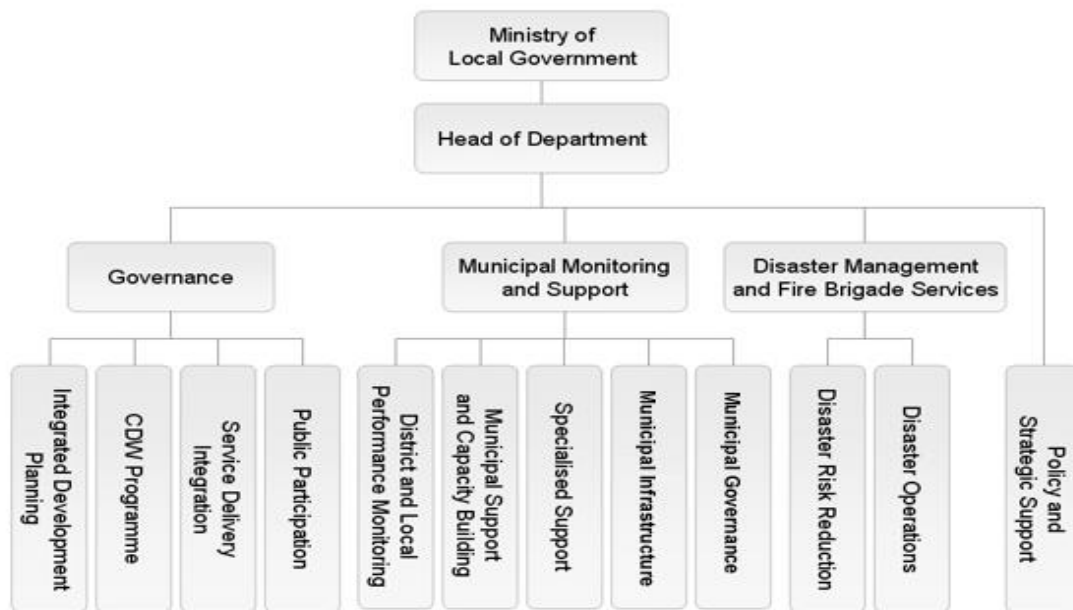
Ministry of Local Government

Head of Department

Governance

Municipal Monitoring and Support

Disaster Management and Fire Brigade Services

Integrated Development Planning

CDW Programme

Service Delivery Integration

Public Participation

District and Local Performance Monitoring

Municipal Support and Capacity Building

Specialised Support

Municipal Infrastructure

Municipal Governance

Disaster Risk Reduction

Disaster Operations

Policy and Strategic Support